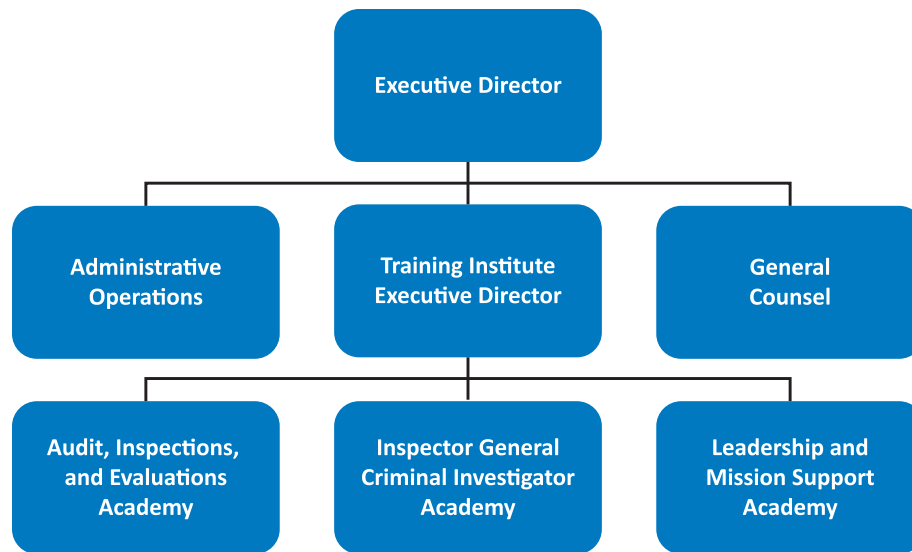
Executive Director

Administrative Operations

Training Institute Executive Director

General Counsel

Audit, Inspections, and Evaluations Academy

Inspector General Criminal Investigator Academy

Leadership and Mission Support Academy